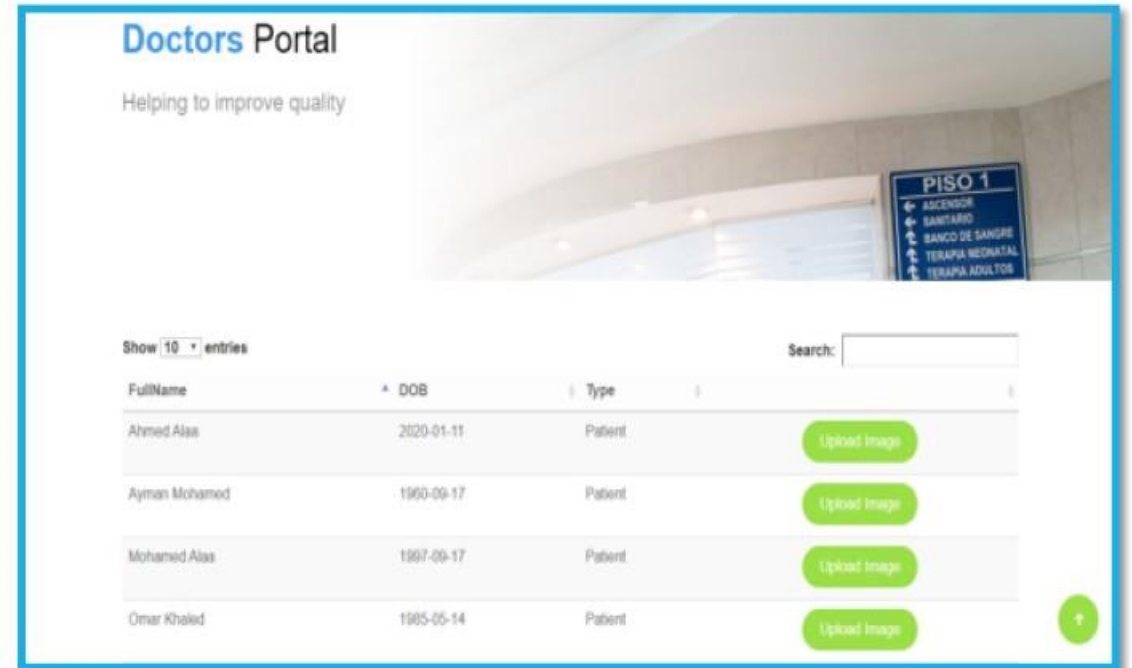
Doctors Portal

Helping to improve quality

PISO 1
ASCENSOR
SANITARIO
BANCO DE SANGRE
TERAPIA NEONATAL
TERAPIA ADULTOS

Show 10 entries

Search:

| FullName | DOB | Type | |
|---|---|---|---|
| Ahmed Alaa | 2020-01-11 | Patient | Upload Image |
| Ayman Mohamed | 1960-09-17 | Patient | Upload Image |
| Mohamed Alaa | 1997-09-17 | Patient | Upload Image |
| Omar Khaled | 1985-05-14 | Patient | Upload Image |